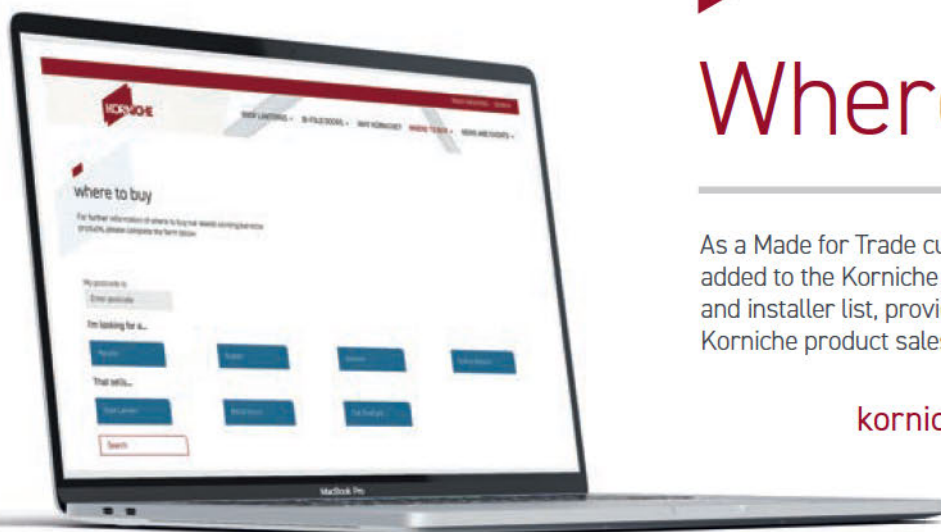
KORNICHE

ROOF LANTERNS ▾   BI-FOLD DOORS ▾   WHY KORNICHE?   WHERE TO BUY ▾   NEWS AND EVENTS ▾

where to buy

For further information of where to buy our award-winning Korniche products please complete the form below

My postcode is
Enter postcode

I'm looking for a...

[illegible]   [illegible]   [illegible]   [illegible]

That sells...

Roof Lantern   Bi-fold Doors   Flat Roof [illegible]

Search

MacBook Pro

Where

As a Made for Trade cu
added to the Korniche
and installer list, provi
Korniche product sale

kornic